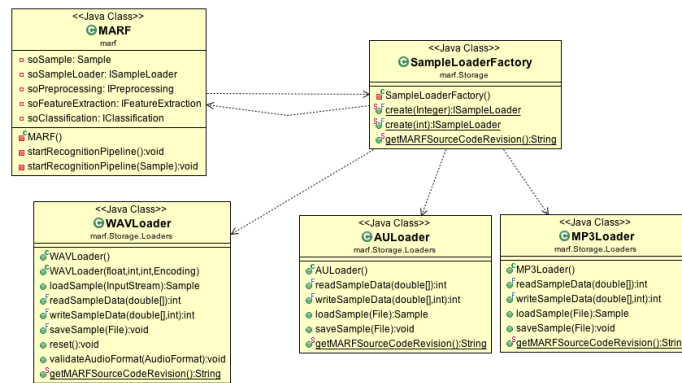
<<Java Class>>
MARF
marf

soSample: Sample
soSampleLoader: ISampleLoader
soPreprocessing: IPreprocessing
soFeatureExtraction: IFeatureExtraction
soClassification: IClassification

MARF()
startRecognitionPipeline():void
startRecognitionPipeline(Sample):void

<<Java Class>>
SampleLoaderFactory
marf.Storage

SampleLoaderFactory()
create(Integer):ISampleLoader
create(int):ISampleLoader
getMARFSourceCodeRevision():String

<<Java Class>>
WAVLoader
marf.Storage.Loaders

WAVLoader()
WAVLoader(float,int,int,Encoding)
loadSample(InputStream):Sample
readSampleData(double[]):int
writeSampleData(double[],int):int
saveSample(File):void
reset():void
validateAudioFormat(AudioFormat):void
getMARFSourceCodeRevision():String

<<Java Class>>
AULoader
marf.Storage.Loaders

AULoader()
readSampleData(double[]):int
writeSampleData(double[],int):int
loadSample(File):Sample
saveSample(File):void
getMARFSourceCodeRevision():String

<<Java Class>>
MP3Loader
marf.Storage.Loaders

MP3Loader()
readSampleData(double[]):int
writeSampleData(double[],int):int
loadSample(File):Sample
saveSample(File):void
getMARFSourceCodeRevision():Strin